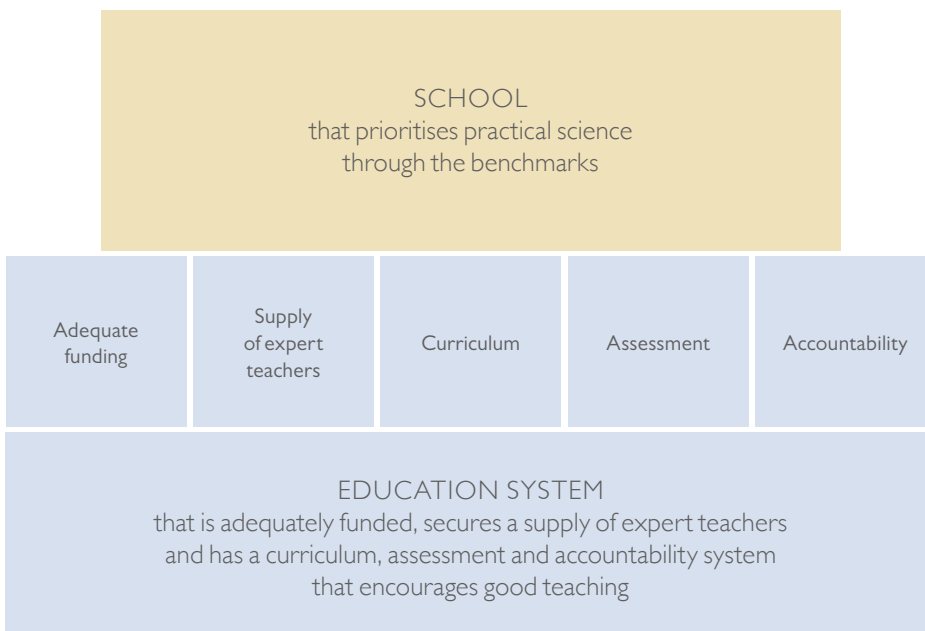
SCHOOL
that prioritises practical science through the benchmarks

Adequate funding

Supply of expert teachers

Curriculum

Assessment

Accountability

EDUCATION SYSTEM
that is adequately funded, secures a supply of expert teachers and has a curriculum, assessment and accountability system that encourages good teaching